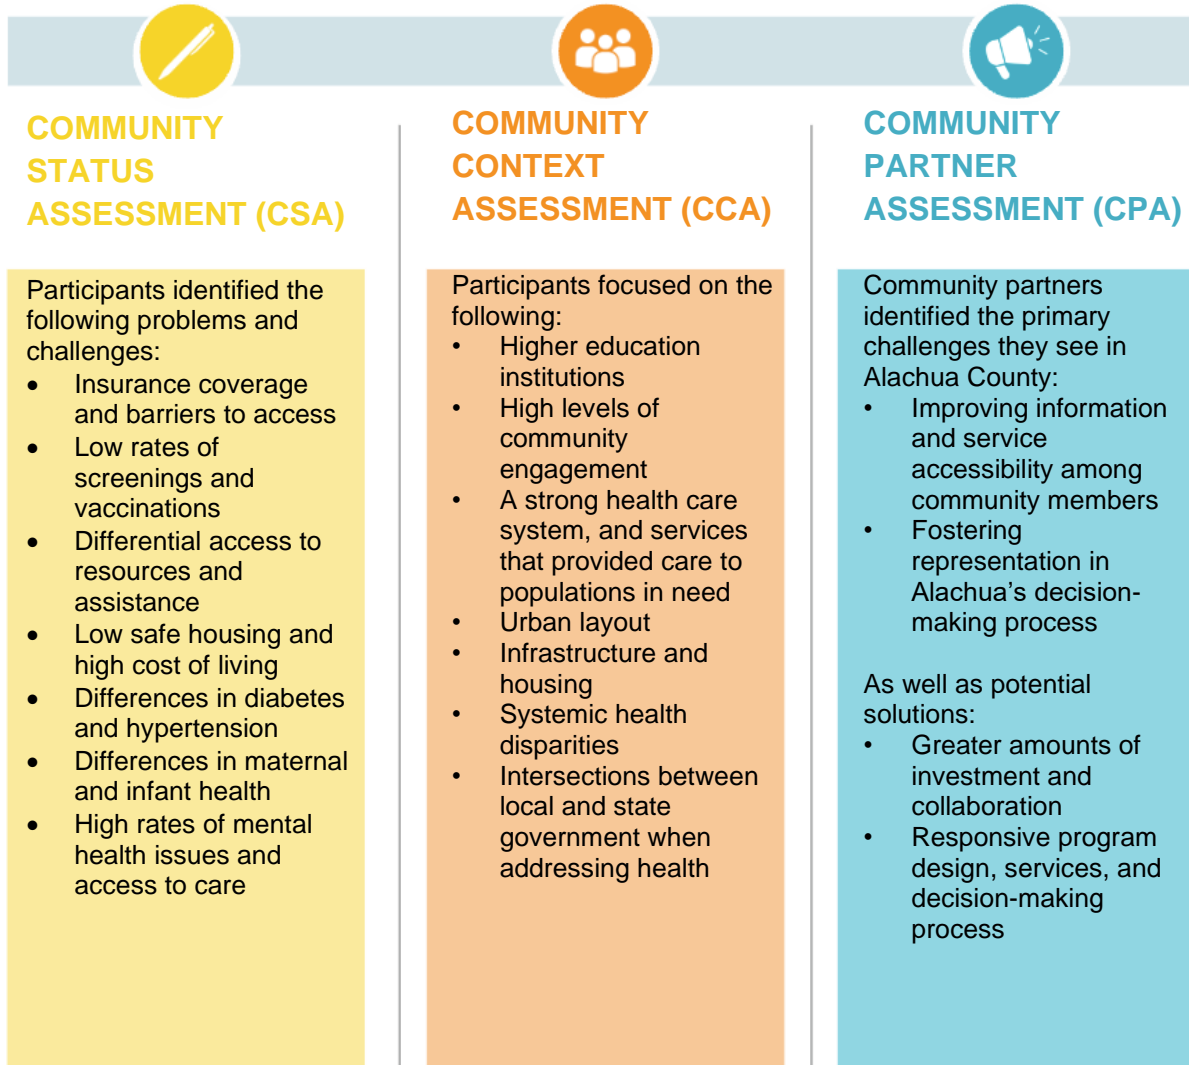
COMMUNITY STATUS ASSESSMENT (CSA)

Participants identified the following problems and challenges:

- Insurance coverage and barriers to access
- Low rates of screenings and vaccinations
- Differential access to resources and assistance
- Low safe housing and high cost of living
- Differences in diabetes and hypertension
- Differences in maternal and infant health
- High rates of mental health issues and access to care

COMMUNITY CONTEXT ASSESSMENT (CCA)

Participants focused on the following:

- Higher education institutions
- High levels of community engagement
- A strong health care system, and services that provided care to populations in need
- Urban layout
- Infrastructure and housing
- Systemic health disparities
- Intersections between local and state government when addressing health

COMMUNITY PARTNER ASSESSMENT (CPA)

Community partners identified the primary challenges they see in Alachua County:

- Improving information and service accessibility among community members
- Fostering representation in Alachua's decision-making process

As well as potential solutions:

- Greater amounts of investment and collaboration
- Responsive program design, services, and decision-making process